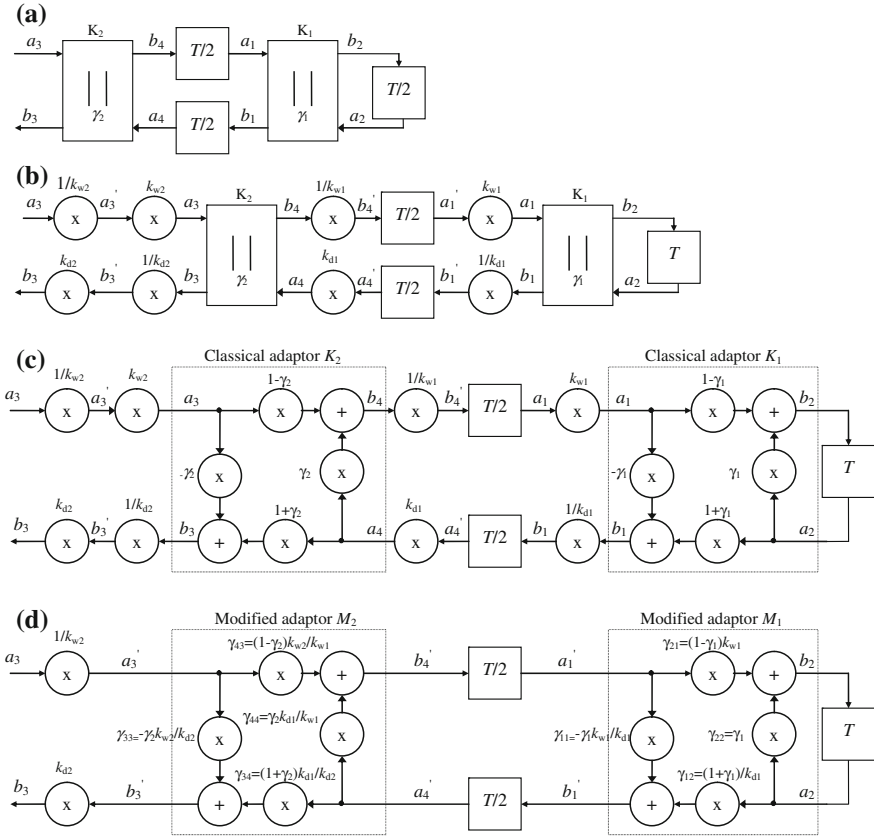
(a)

$a_3$ $K_2$ $b_4$ $T/2$ $a_1$ $K_1$ $b_2$ $T/2$

$b_3$ $\gamma_2$ $a_4$ $T/2$ $b_1$ $\gamma_1$ $a_2$

(b)

$1/k_{w2}$ $k_{w2}$ $K_2$ $1/k_{w1}$ $k_{w1}$ $K_1$

$a_3$ x $a_3'$ x $a_3$ $b_4$ x $b_4'$ $T/2$ $a_1'$ x $a_1$ $b_2$ $T$

$k_{d2}$ $1/k_{d2}$ $k_{d1}$ $1/k_{d1}$

$b_3$ x $b_3'$ x $b_3$ $\gamma_2$ $a_4$ x $a_4'$ $T/2$ $b_1'$ x $b_1$ $\gamma_1$ $a_2$

(c)

Classical adaptor $K_2$

Classical adaptor $K_1$

$a_3$ $1/k_{w2}$ x $a_3'$ $k_{w2}$ x $a_3$ $1-\gamma_2$ x + $b_4$ $1/k_{w1}$ x $b_4'$ $T/2$ $a_1$ $k_{w1}$ x $a_1$ $1-\gamma_1$ x + $b_2$

$-\gamma_2$ x $\gamma_2$ x $-\gamma_1$ x $\gamma_1$ x $T$

$b_3$ $k_{d2}$ x $b_3'$ $1/k_{d2}$ x $b_3$ + $1+\gamma_2$ x $a_4$ $k_{d1}$ x $a_4'$ $T/2$ $b_1$ $1/k_{d1}$ x $b_1$ + $1+\gamma_1$ x $a_2$

(d)

Modified adaptor $M_2$

Modified adaptor $M_1$

$a_3$ $1/k_{w2}$ x $a_3'$ $\gamma_{43}=(1-\gamma_2)k_{w2}/k_{w1}$ x + $b_4'$ $T/2$ $a_1'$ $\gamma_{21}=(1-\gamma_1)k_{w1}$ x + $b_2$

$\gamma_{33}=-\gamma_2k_{w2}/k_{d2}$ x $\gamma_{44}=\gamma_2k_{d1}/k_{w1}$ x $\gamma_{11}=-\gamma_1k_{w1}/k_{d1}$ x $\gamma_{22}=\gamma_1$ x $T$

$b_3$ $k_{d2}$ x $b_3'$ + $\gamma_{34}=(1+\gamma_2)k_{d1}/k_{d2}$ x $a_4'$ $T/2$ $b_1'$ + $\gamma_{12}=(1+\gamma_1)/k_{d1}$ x $a_2$